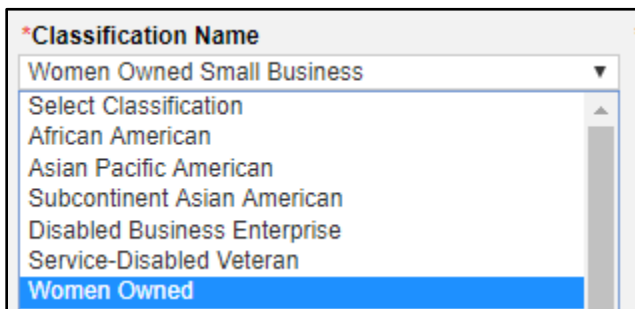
*Classification Name

Women Owned Small Business

Select Classification
African American
Asian Pacific American
Subcontinent Asian American
Disabled Business Enterprise
Service-Disabled Veteran
Women Owned